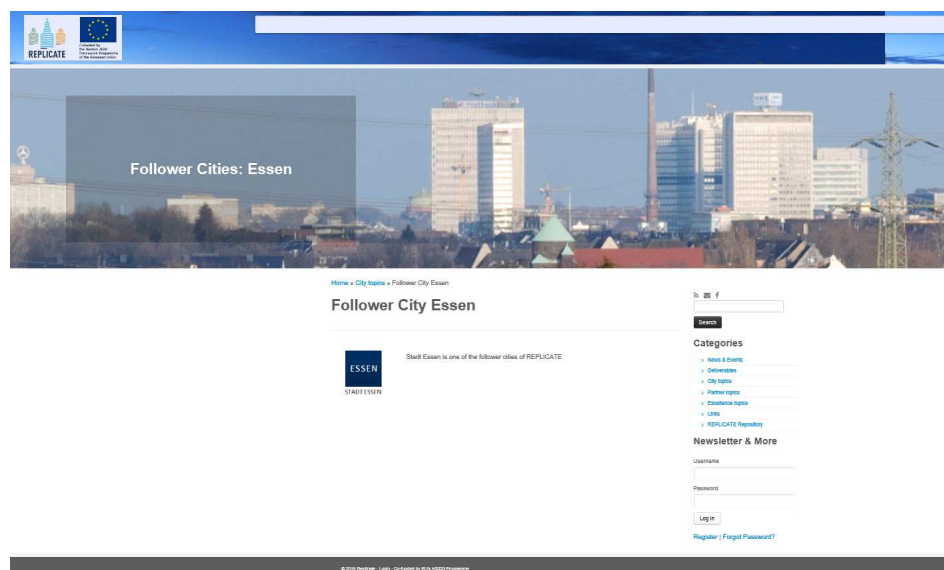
REPLICATE

Co-funded by the Horizon 2020 Framework Programme of the European Union

Follower Cities: Essen

Home » City topics » Follower City Essen

Follower City Essen

ESSEN
STADT ESSEN

Stadt Essen is one of the follower cities of REPLICATE

Search

Categories

News & Events
Deliverables
City topics
Partner topics
Excellence topics
Links
REPLICATE Repository

Newsletter & More

Username

Password

Log in

Register | Forgot Password?

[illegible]